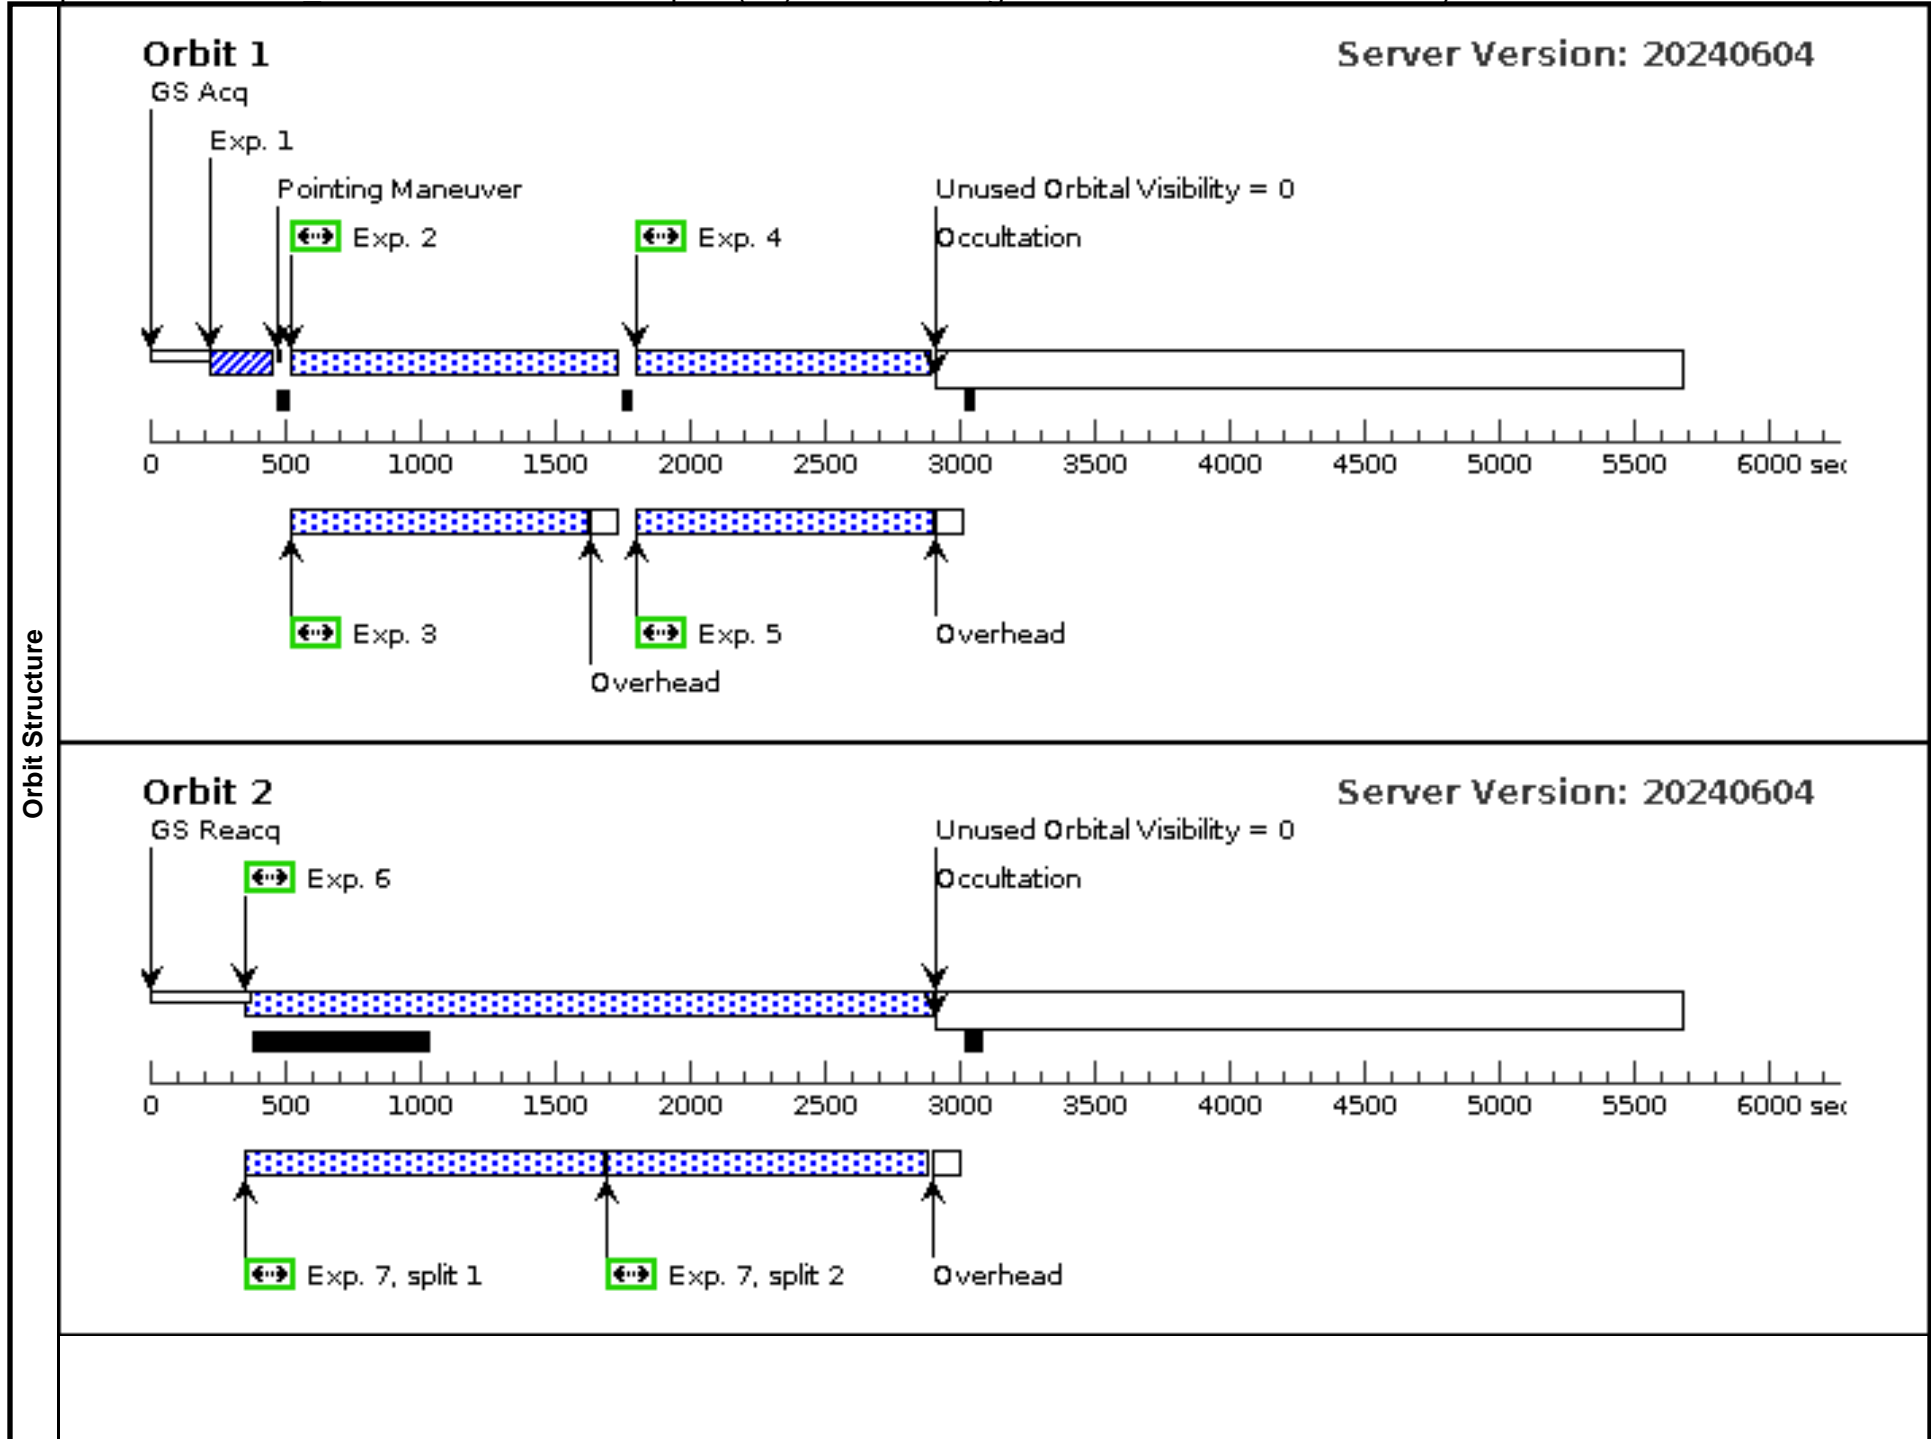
Orbit Structure

Orbit 1

Server Version: 20240604

GS Acq

Exp. 1

Pointing Maneuver

Exp. 2

Exp. 4

Unused Orbital Visibility = 0

Occultation

0 500 1000 1500 2000 2500 3000 3500 4000 4500 5000 5500 6000 se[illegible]

Exp. 3

Exp. 5

Overhead

Overhead

Orbit 2

Server Version: 20240604

GS Reacq

Exp. 6

Unused Orbital Visibility = 0

Occultation

0 500 1000 1500 2000 2500 3000 3500 4000 4500 5000 5500 6000 se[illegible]

Exp. 7, split 1

Exp. 7, split 2

Overhead